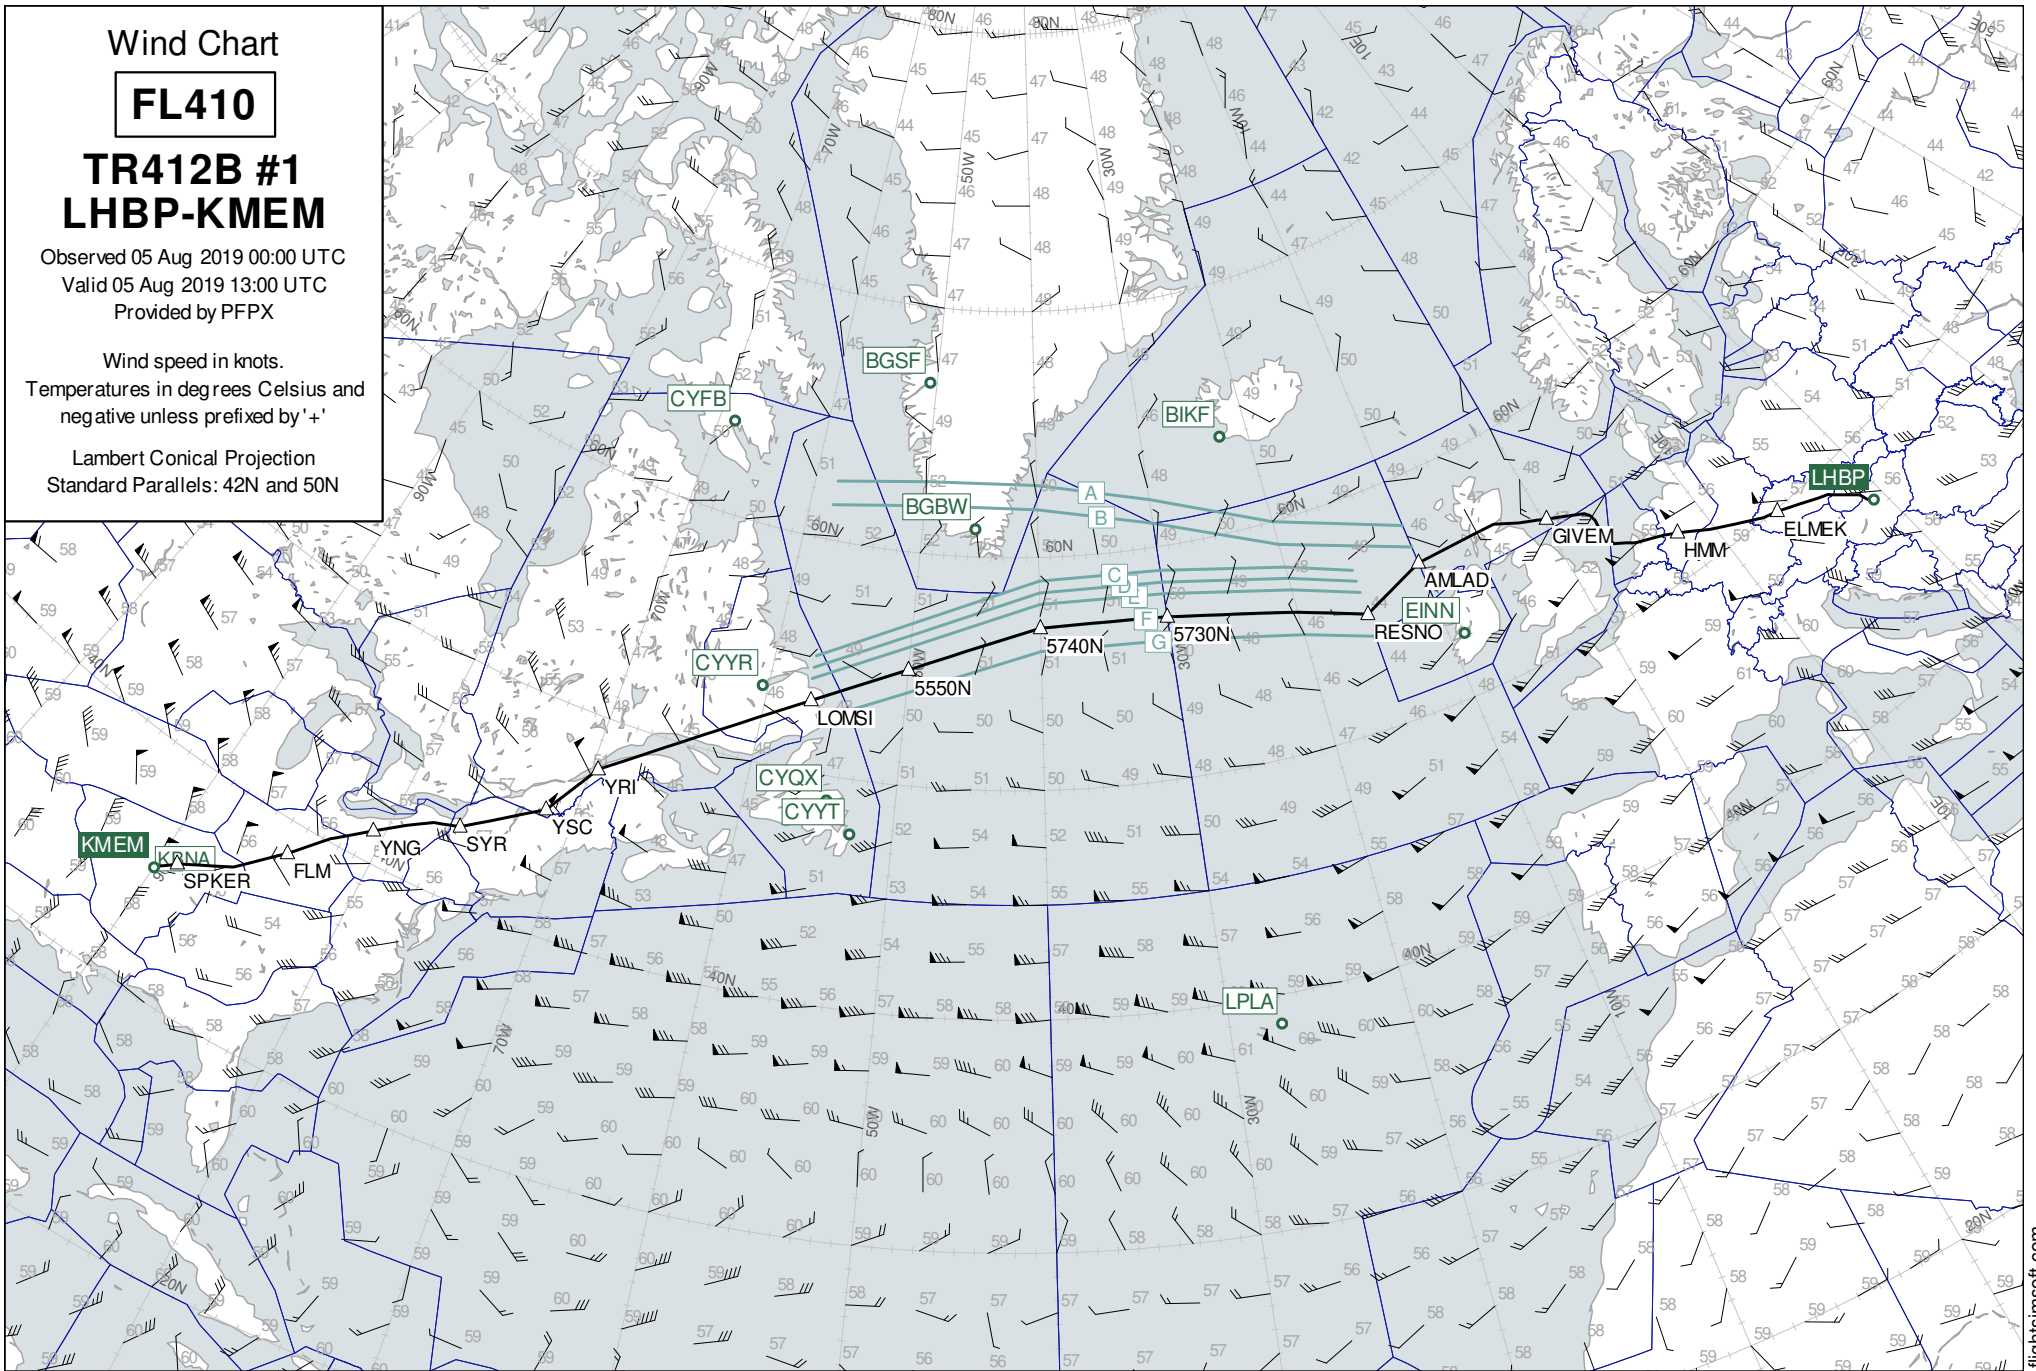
Wind Chart

FL410

TR412B #1
LHBP-KMEM

Observed 05 Aug 2019 00:00 UTC
Valid 05 Aug 2019 13:00 UTC
Provided by PFPX

Wind speed in knots.
Temperatures in degrees Celsius and negative unless prefixed by '+'

Lambert Conical Projection
Standard Parallels: 42N and 50N

KMEM KRNA SPKER FLM YNG SYR YSC YRI LOMSI 5550N 5740N 5730N RESNO AMLAD GIVEM HMM ELMEK LHBP

CYFB BGSF BIKF BGBW CYYR CYQX CYYT EINN LPLA

A B C D E F G

60N 50N 40N 30N 20N 90W 70W 50W 30W 10W 10E

lightsimsoft.com